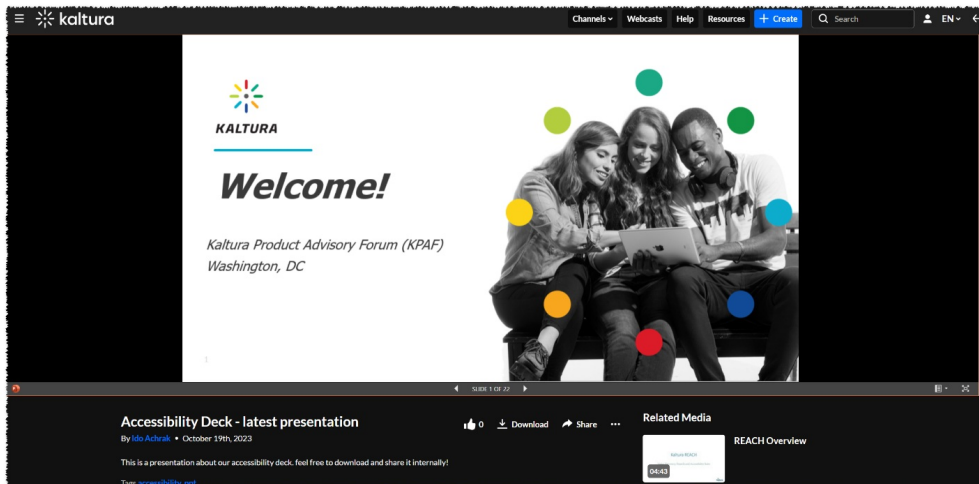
kaltura

Channels Webcasts Help Resources + Create Search EN

KALTURA

Welcome!

Kaltura Product Advisory Forum (KPAF)
Washington, DC

SLIDE 1 OF 22

Accessibility Deck - latest presentation

By Ido Achrak • October 19th, 2023

0 Download Share ···

This is a presentation about our accessibility deck. feel free to download and share it internally!

Tags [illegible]

Related Media

Kaltura REACH

04:43

REACH Overview